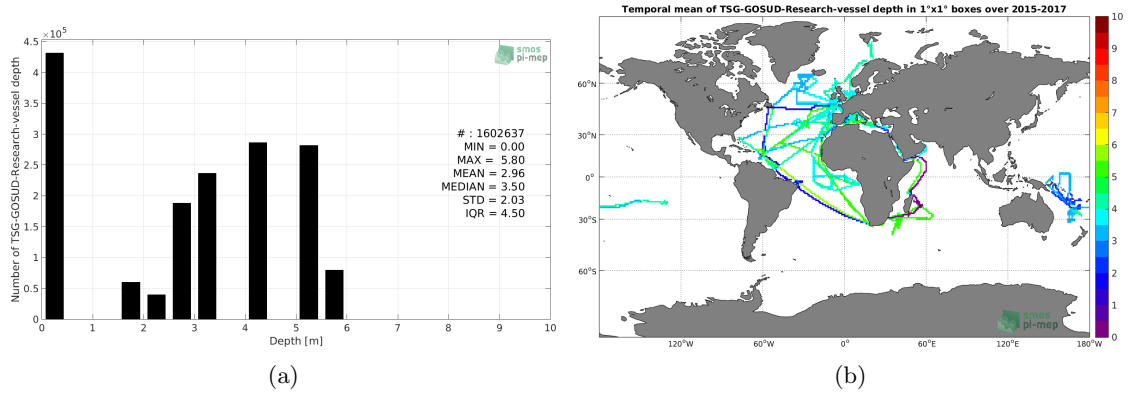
$\times10^5$
4.5
4
3.5
3
2.5
2
1.5
1
0.5
0
Number of TSG-GOSUD-Research-vessel depth
smos pi-mep
# : 1602637
MIN = 0.00
MAX = 5.80
MEAN = 2.96
MEDIAN = 3.50
STD = 2.03
IQR = 4.50
0 1 2 3 4 5 6 7 8 9 10
Depth [m]
(a)

Temporal mean of TSG-GOSUD-Research-vessel depth in 1°x1° boxes over 2015-2017
60°N
30°N
0°
30°S
60°S
120°W 60°W 0° 60°E 120°E 180°W
smos pi-mep
10
9
8
7
6
5
4
3
2
1
0
(b)